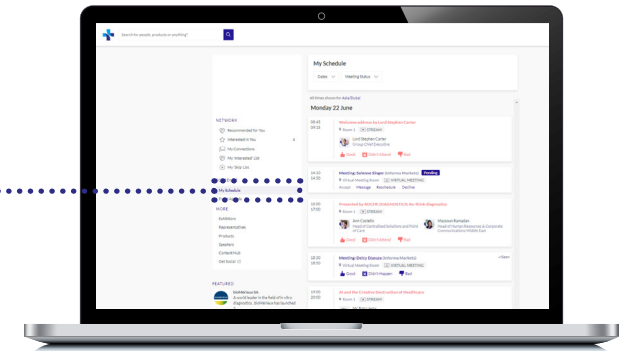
Search for people, products or anything

NETWORK
Recommended for You
Interested in You
My Connections
My Interested List
My Skip List
My Diary
My Schedule

MORE
Exhibitors
Representatives
Products
Speakers
Content Hub
Ventures

FEATURED
bioMérieux SA
A world leader in the field of in vitro diagnostics. bioMérieux has launched

My Schedule
Dates
Meeting Status

All times shown for Asia/Dubai

Monday 22 June

08:45
09:15
Welcome address by Lord Stephen Carter
Room 1
STREAM
Lord Stephen Carter
Group Chief Executive
Good
Didn't Attend
Bad

14:00
14:30
Meeting: Sokrates Stegas (Informa Markets)
Pending
Virtual Meeting Room
VIRTUAL MEETING
Accept
Message
Reschedule
Decline

16:00
17:00
Presented by BOLTIE DIAGNOSTICS: Re-think diagnostics
Room 1
STREAM
Ann Costello
Head of Centralised Solutions and Point of Care
Maryam Ramadan
Head of Human Resources & Corporate Communications Middle East
Good
Didn't Attend
Bad

18:20
18:50
Meeting: Betty Bianco (Informa Markets)
Virtual Meeting Room
VIRTUAL MEETING
Good
Didn't Happen
Bad

19:00
20:00
AI and the Creative Destruction of Healthcare
Room 1